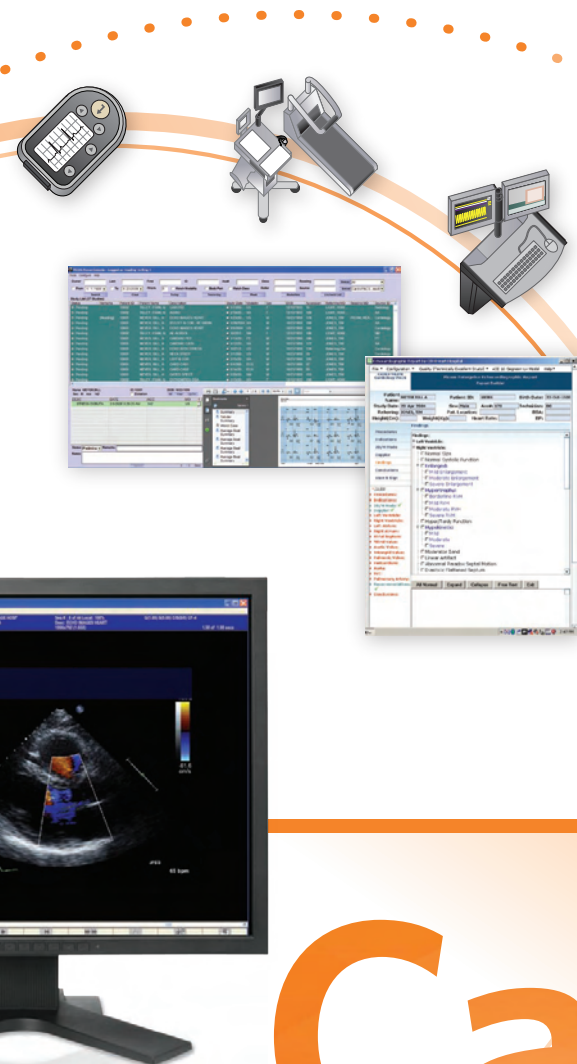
Findings
Left Ventricle
Normal Size
Normal Systolic Function
Enlarged
Mild Enlargement
Moderate Enlargement
Severe Enlargement
Hypertrophied
Hyper/Tardy Function
Hypokinesis
Moderate Septal
Linear artifact
Abnormal Paradox Septal Motion
All Normal
Expand
Collapse
Free Text
Exit
65 bpm
Ca